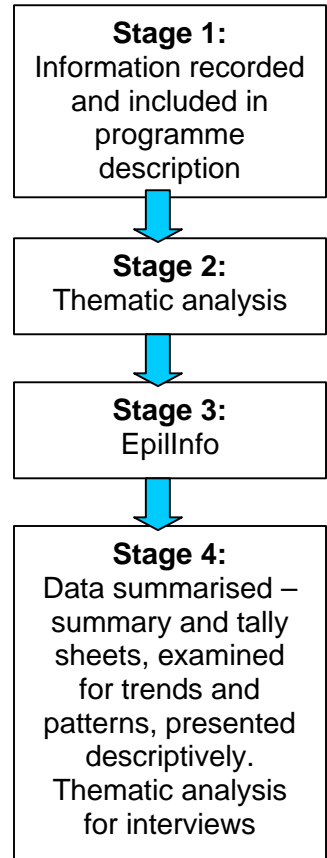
**Stage 1:**
Information recorded and included in programme description

**Stage 2:**
Thematic analysis

**Stage 3:**
EpilInfo

**Stage 4:**
Data summarised – summary and tally sheets, examined for trends and patterns, presented descriptively. Thematic analysis for interviews